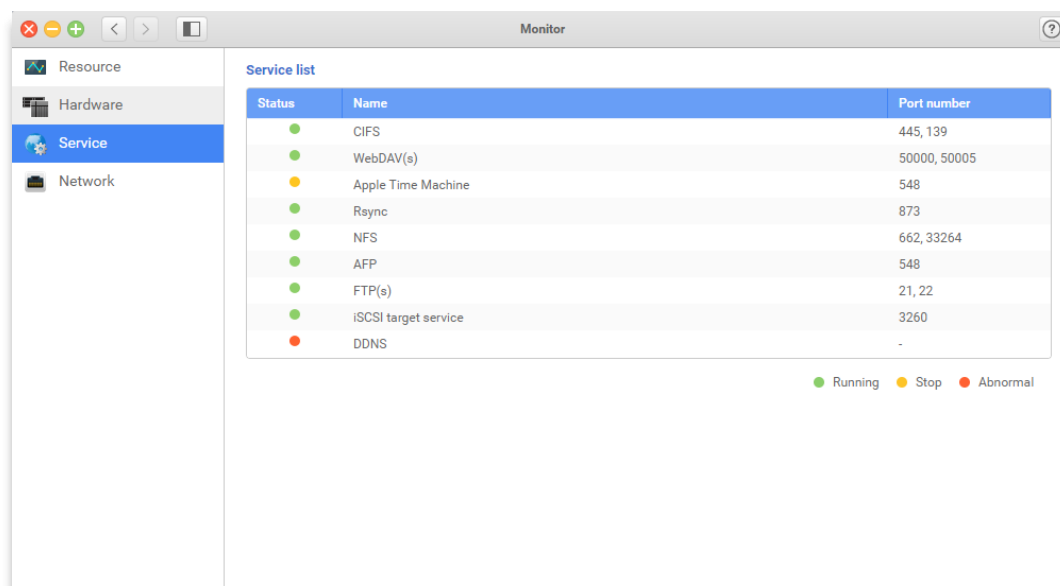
Monitor

?

Resource
Hardware
Service
Network

Service list

| Status | Name | Port number |
|---|---|---|
| | CIFS | 445, 139 |
| | WebDAV(s) | 50000, 50005 |
| | Apple Time Machine | 548 |
| | Rsync | 873 |
| | NFS | 662, 33264 |
| | AFP | 548 |
| | FTP(s) | 21, 22 |
| | iSCSI target service | 3260 |
| | DDNS | - |

Running Stop Abnormal